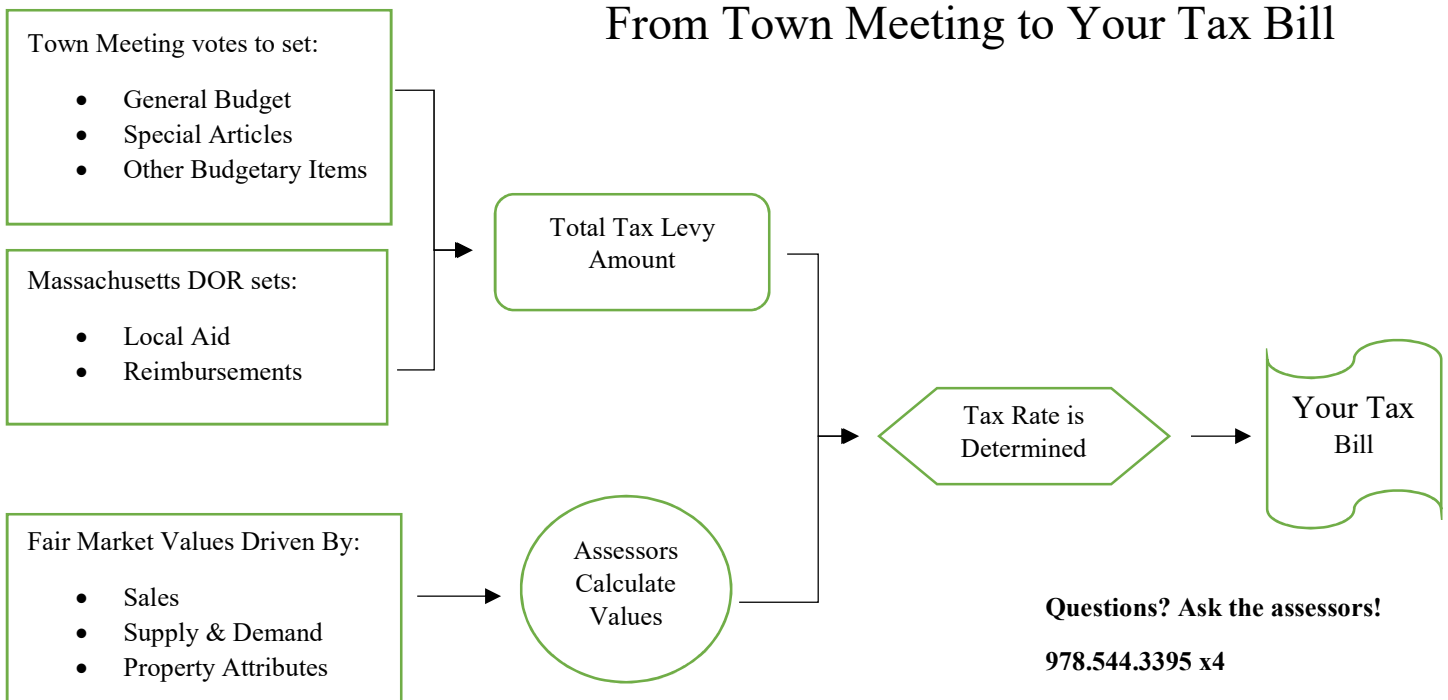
From Town Meeting to Your Tax Bill

Town Meeting votes to set:

- General Budget
- Special Articles
- Other Budgetary Items

Massachusetts DOR sets:

- Local Aid
- Reimbursements

Total Tax Levy Amount

Fair Market Values Driven By:

- Sales
- Supply & Demand
- Property Attributes

Assessors Calculate Values

Tax Rate is Determined

Your Tax Bill

**Questions? Ask the assessors!**

**978.544.3395 x4**